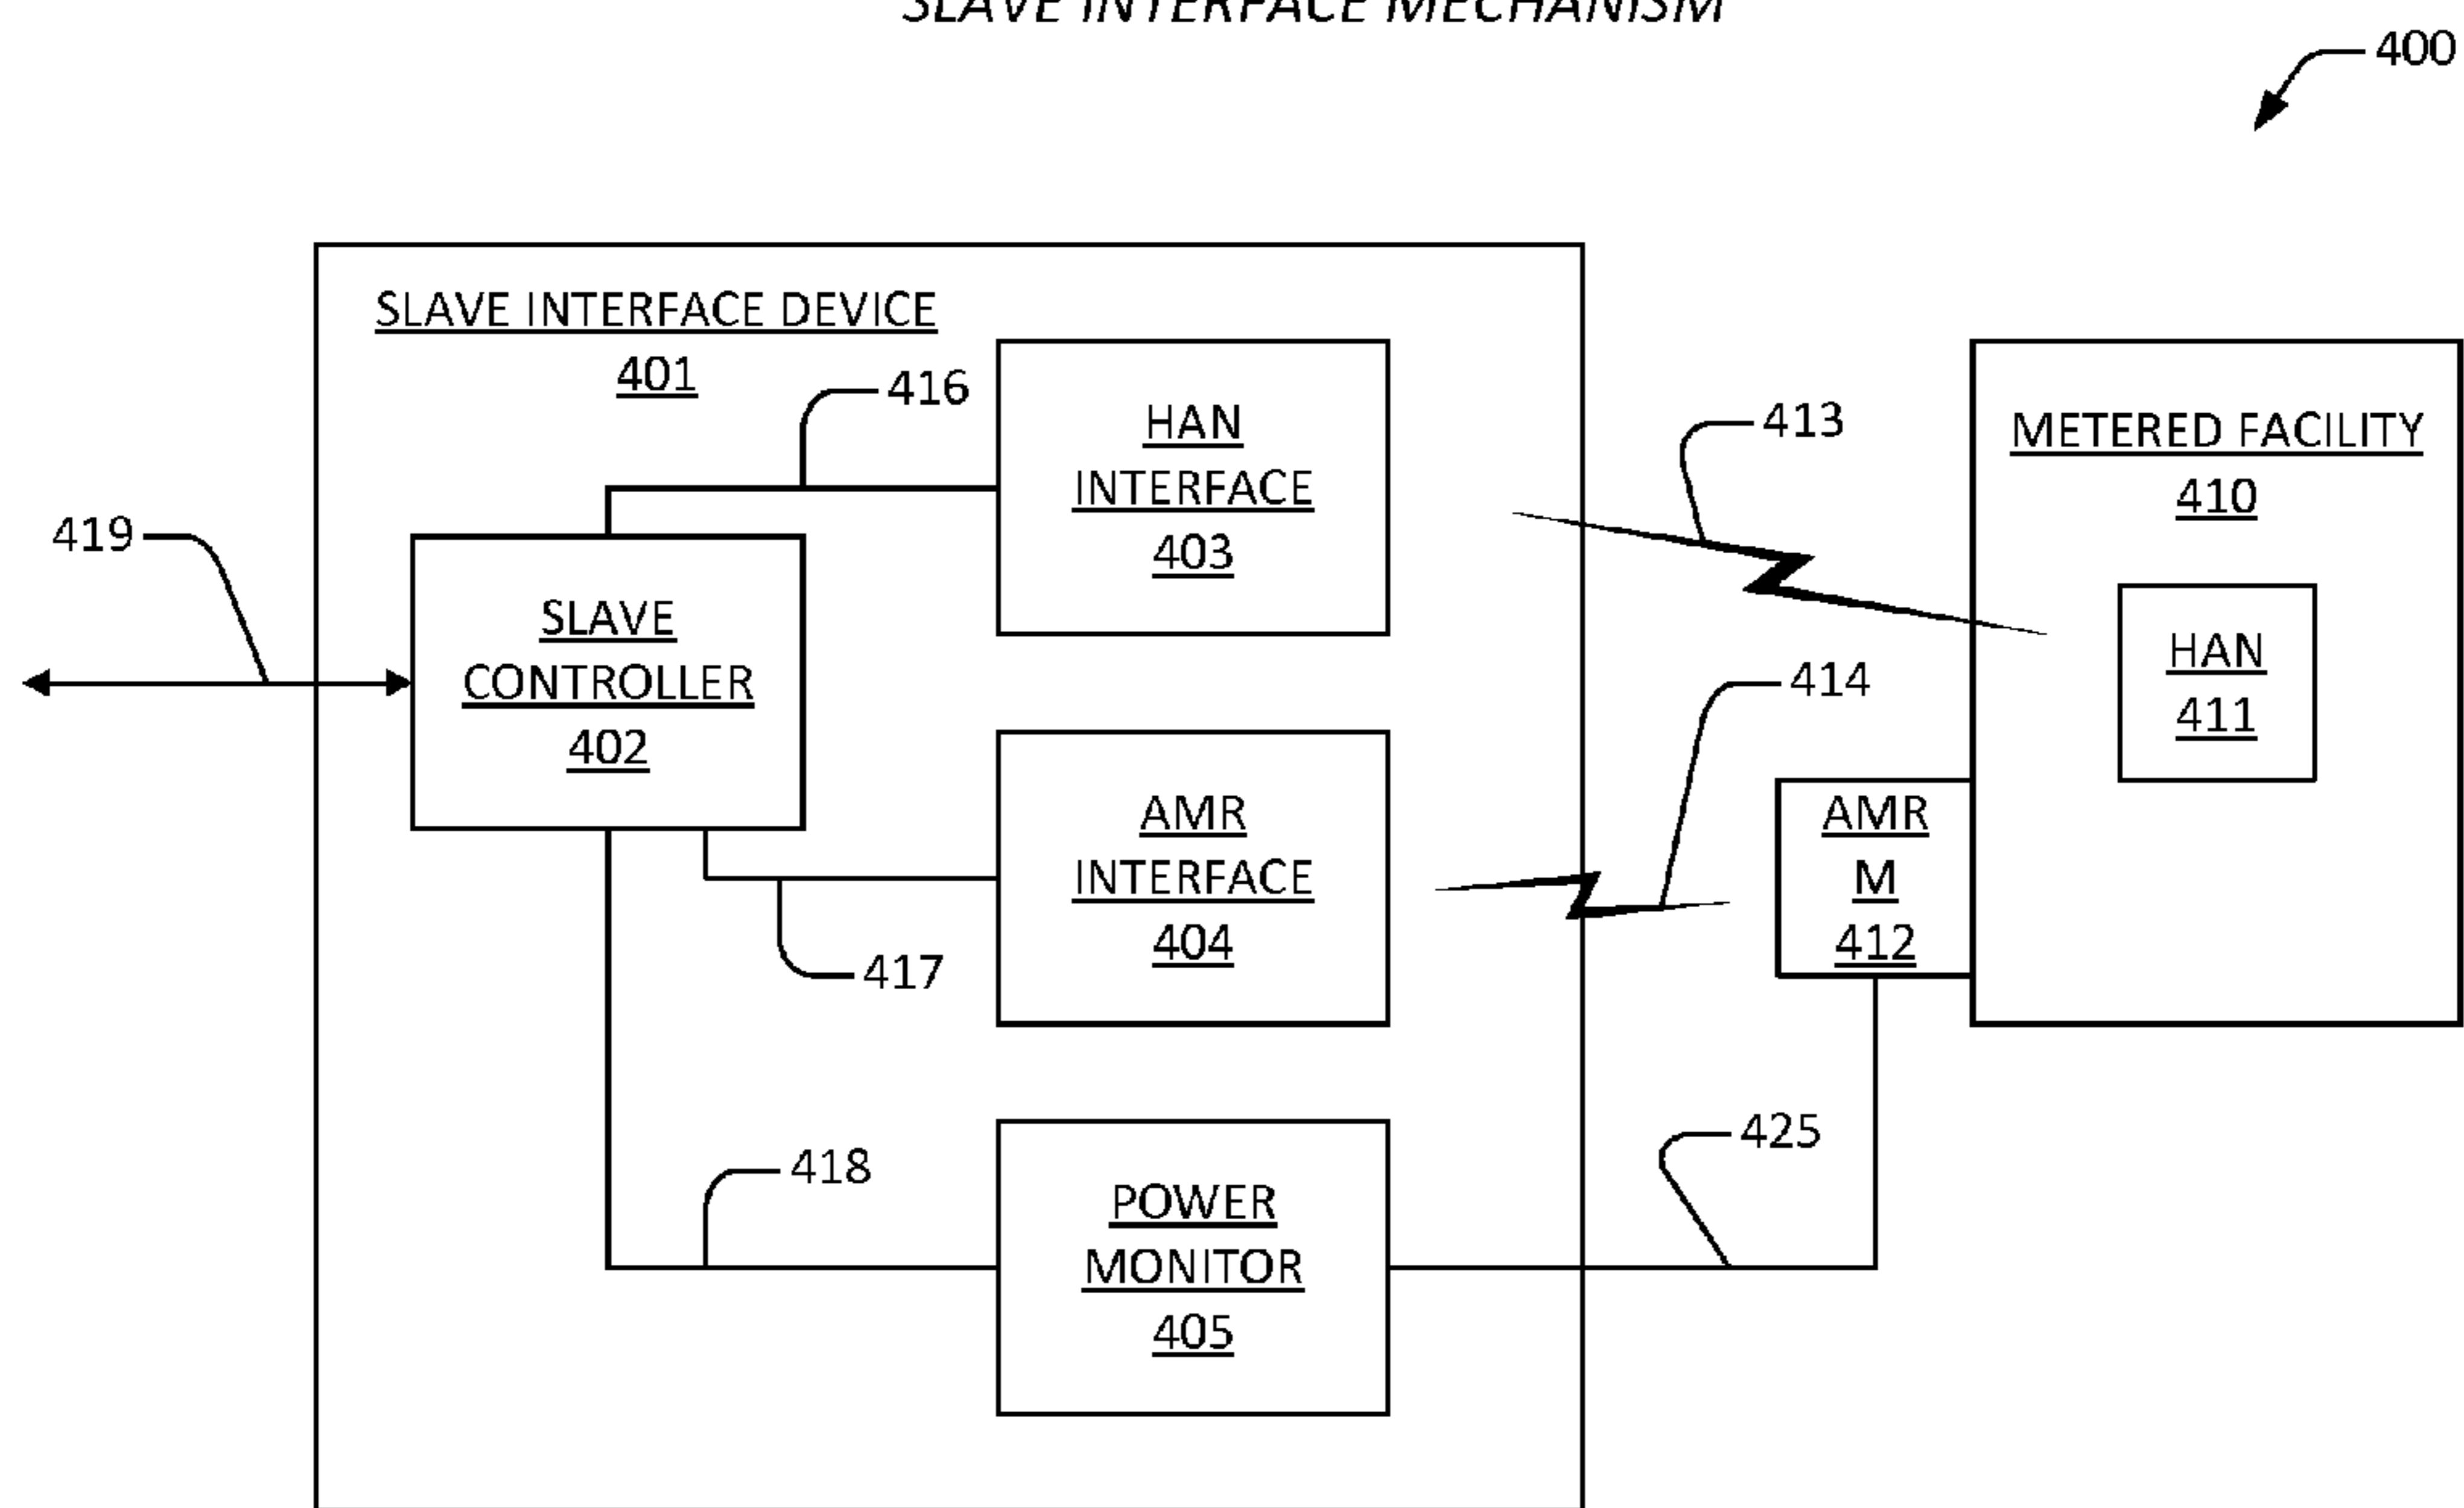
SLAVE INTERFACE MECHANISM

400

SLAVE INTERFACE DEVICE
401

416

HAN
INTERFACE
403

413

METERED FACILITY
410

419

SLAVE
CONTROLLER
402

HAN
411

414

AMR
INTERFACE
404

AMR
M
412

417

425

418

POWER
MONITOR
405